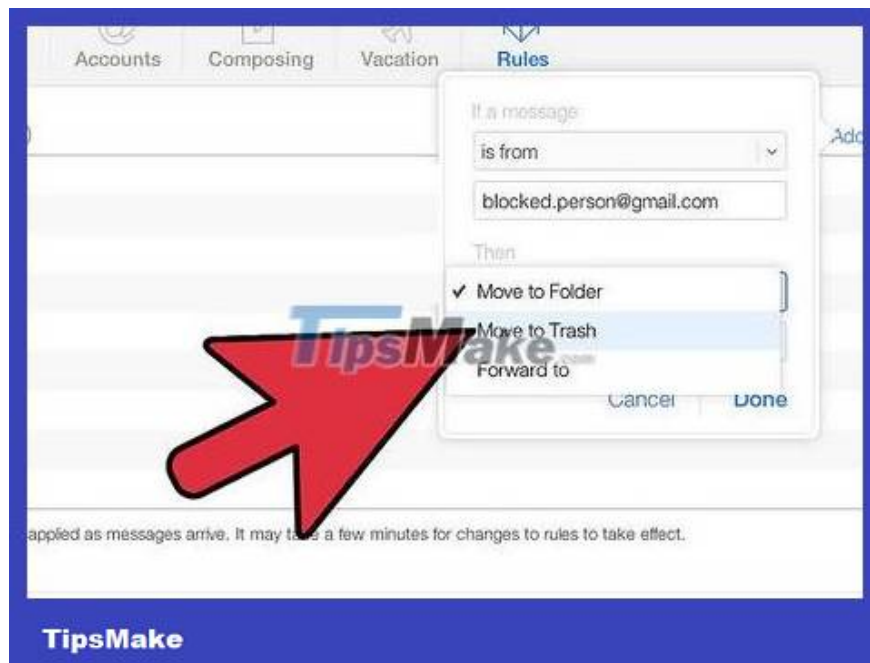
Accounts Composing Vacation Rules

If a message

is from

blocked.person@gmail.com

Then

✓ Move to Folder

Move to Trash

Forward to

Add

Cancel Done

TipsMake.com

applied as messages arrive. It may ta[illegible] a few minutes for changes to rules to take effect.

TipsMake